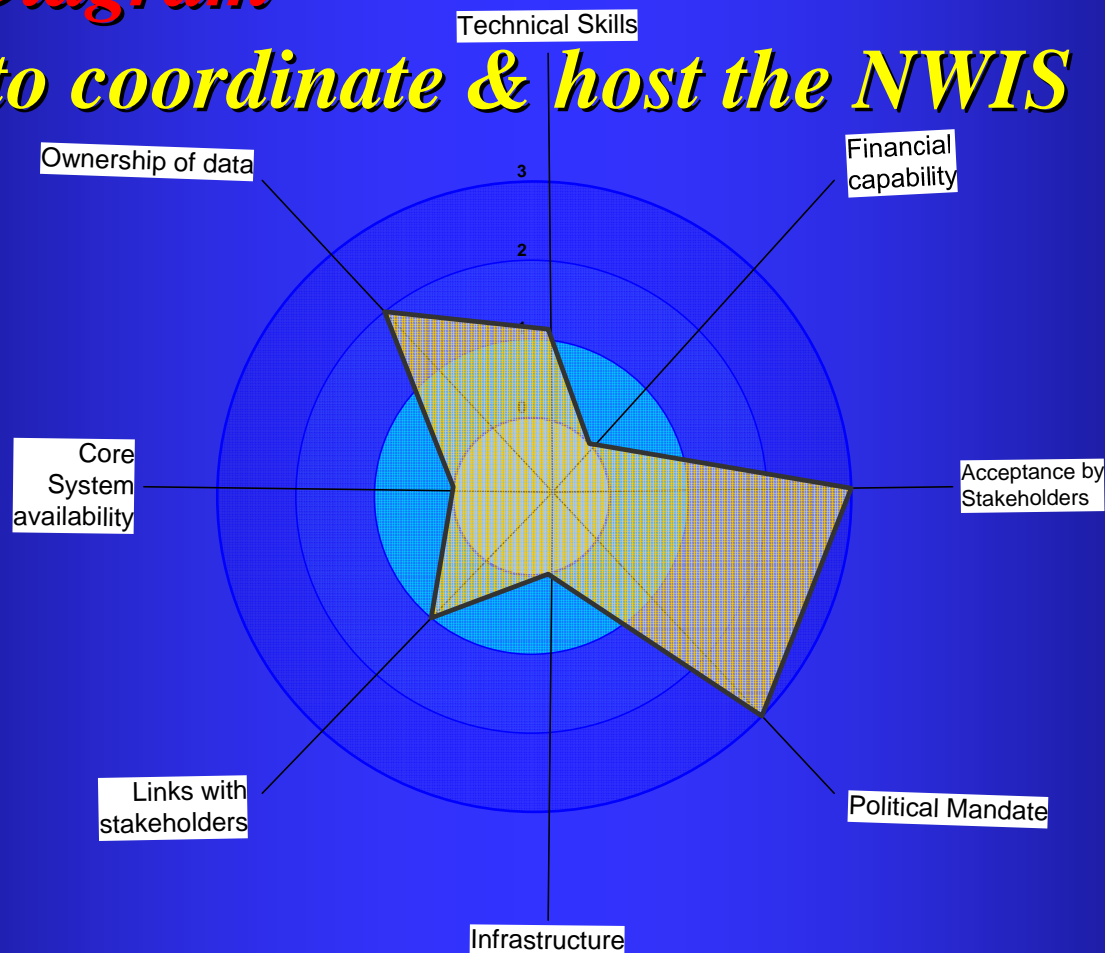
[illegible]
to coordinate & host the NWIS

Technical Skills
Financial capability
Acceptance by Stakeholders
Political Mandate
Infrastructure
Links with stakeholders
Core System availability
Ownership of data
3
2
1
0